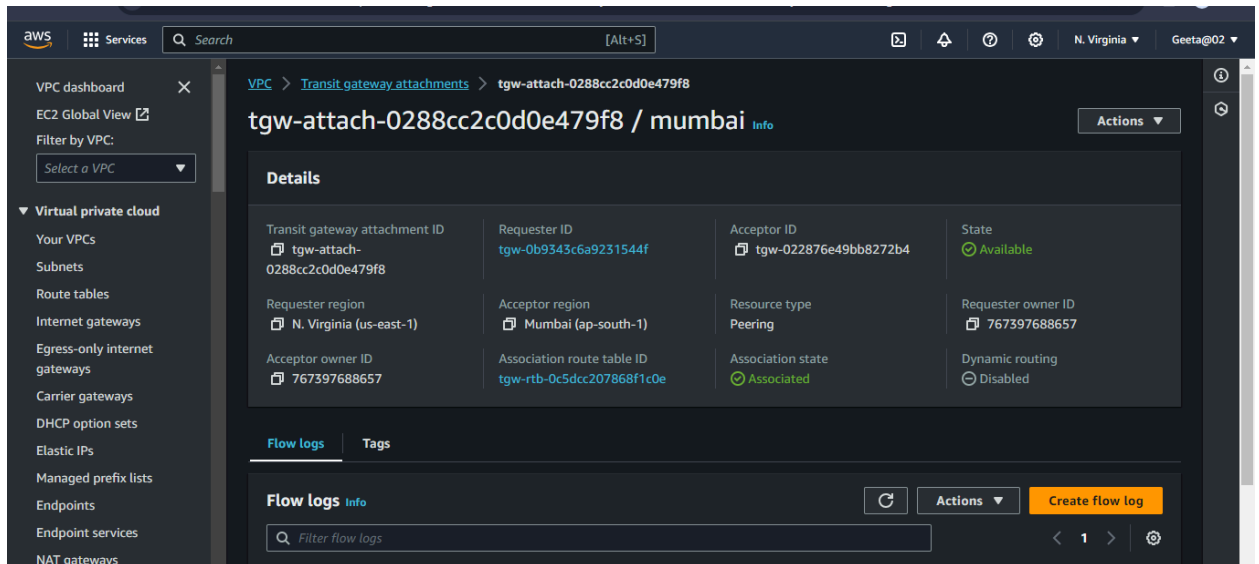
aws Services Search [Alt+S] N. Virginia ▼ Geeta@02 ▼

VPC dashboard
EC2 Global View
Filter by VPC:
Select a VPC

▼ Virtual private cloud
Your VPCs
Subnets
Route tables
Internet gateways
Egress-only internet gateways
Carrier gateways
DHCP option sets
Elastic IPs
Managed prefix lists
Endpoints
Endpoint services
NAT gateways

VPC > Transit gateway attachments > tgw-attach-0288cc2c0d0e479f8

tgw-attach-0288cc2c0d0e479f8 / mumbai Info

Actions ▼

Details

Transit gateway attachment ID
tgw-attach-0288cc2c0d0e479f8

Requester ID
tgw-0b9343c6a9231544f

Acceptor ID
tgw-022876e49bb8272b4

State
Available

Requester region
N. Virginia (us-east-1)

Acceptor region
Mumbai (ap-south-1)

Resource type
Peering

Requester owner ID
767397688657

Acceptor owner ID
767397688657

Association route table ID
tgw-rtb-0c5dcc207868f1c0e

Association state
Associated

Dynamic routing
Disabled

Flow logs Tags

Flow logs Info

Actions ▼ Create flow log

Filter flow logs

1